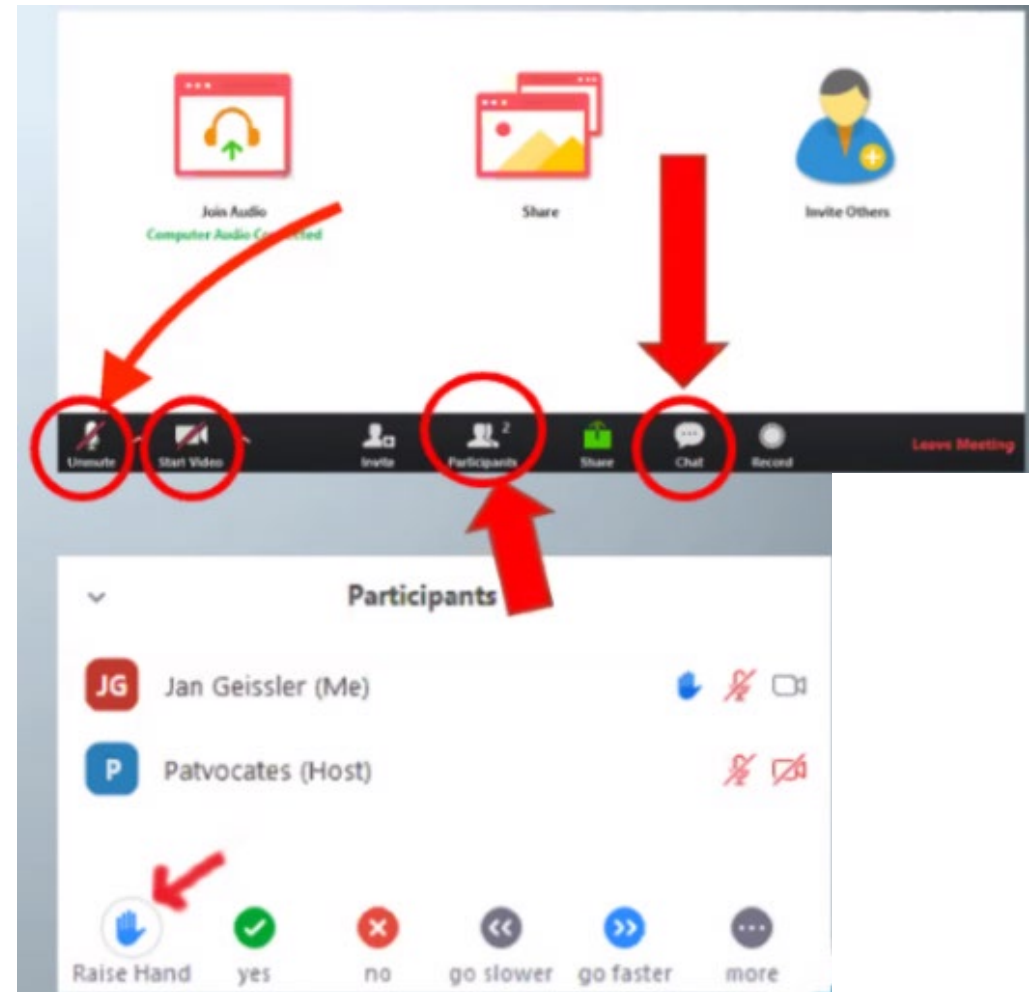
Join Audio
Computer Audio Connected

Share

Invite Others

Unmute
Start Video
Invite
Participants 2
Share
Chat
Record
Leave Meeting

Participants

JG Jan Geissler (Me)

P Patvocates (Host)

Raise Hand
yes
no
go slower
go faster
more